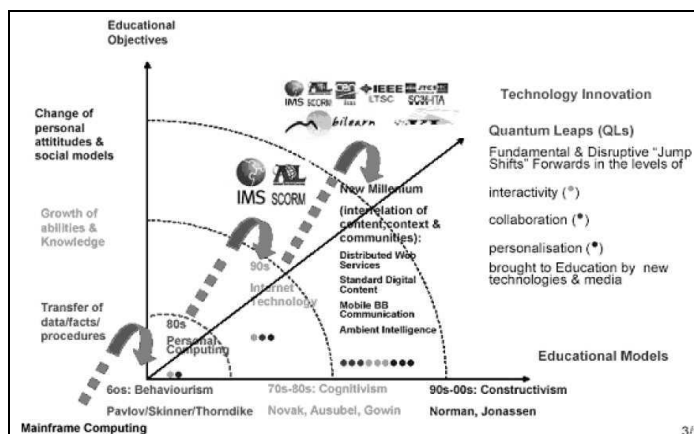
Educational Objectives

Change of personal attitudes & social models

Growth of abilities & Knowledge

Transfer of data/facts/ procedures

Mainframe Computing

IMS SCORM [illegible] IEEE LTSC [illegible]

bilearn

IMS SCORM

Technology Innovation

Quantum Leaps (QLs)

Fundamental & Disruptive "Jump Shifts" Forwards in the levels of

interactivity (°)

collaboration (•)

personalisation (•)

brought to Education by new technologies & media

New Millenium (interrelation of content, context & communities):

Distributed Web Services

Standard Digital Content

Mobile BB Communication

Ambient Intelligence

90s Internet Technology

80s Personal Computing

Educational Models

6os: Behaviourism

Pavlov/Skinner/Thorndike

70s-80s: Cognitivism

Novak, Ausubel, Gowin

90s-00s: Constructivism

Norman, Jonassen

3/